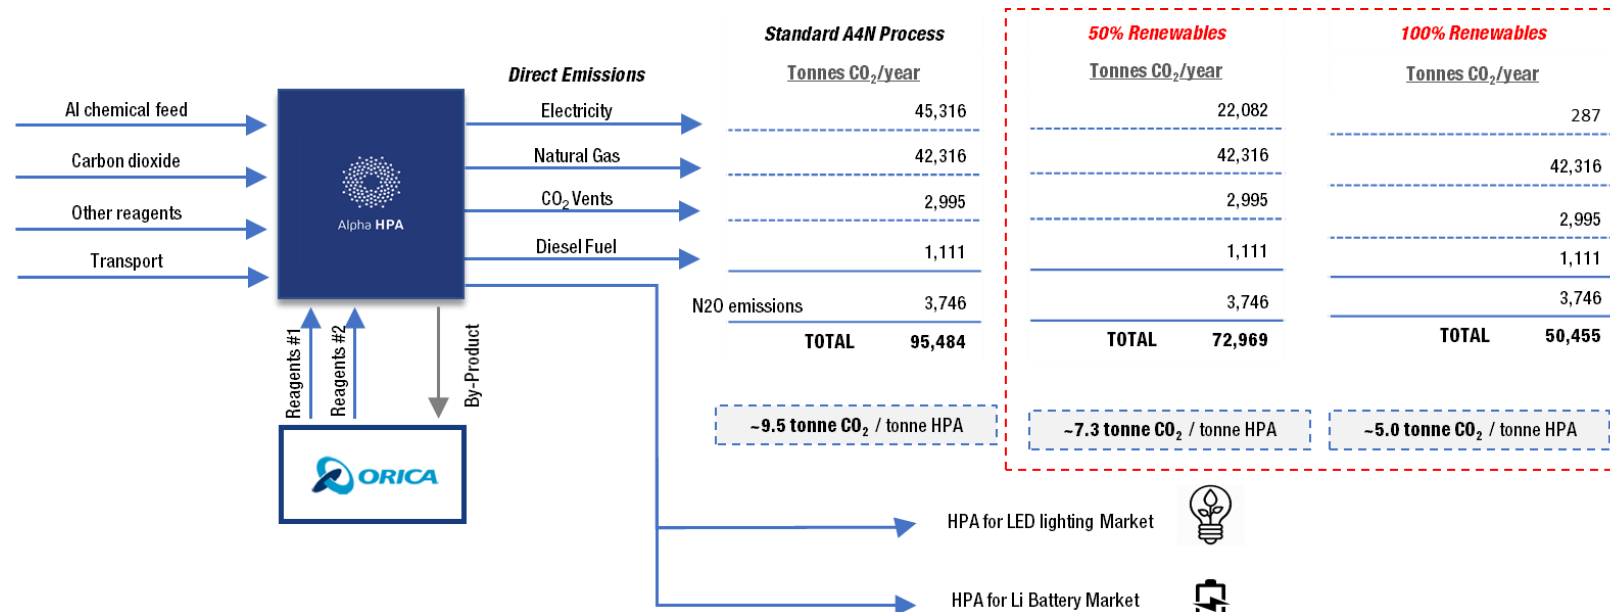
Al chemical feed

Carbon dioxide

Other reagents

Transport

Alpha HPA

Reagents #1

Reagents #2

By-Product

ORICA

Direct Emissions

Electricity

Natural Gas

$CO_2$ Vents

Diesel Fuel

Standard A4N Process

Tonnes $CO_2$/year

| | |
|---|---|
| | 45,316 |
| | 42,316 |
| | 2,995 |
| | 1,111 |
| N2O emissions | 3,746 |
| TOTAL | 95,484 |

~9.5 tonne $CO_2$ / tonne HPA

50% Renewables

Tonnes $CO_2$/year

| | |
|---|---|
| | 22,082 |
| | 42,316 |
| | 2,995 |
| | 1,111 |
| | 3,746 |
| TOTAL | 72,969 |

~7.3 tonne $CO_2$ / tonne HPA

100% Renewables

Tonnes $CO_2$/year

| | |
|---|---|
| | 287 |
| | 42,316 |
| | 2,995 |
| | 1,111 |
| | 3,746 |
| TOTAL | 50,455 |

~5.0 tonne $CO_2$ / tonne HPA

HPA for LED lighting Market

HPA for Li Battery Market